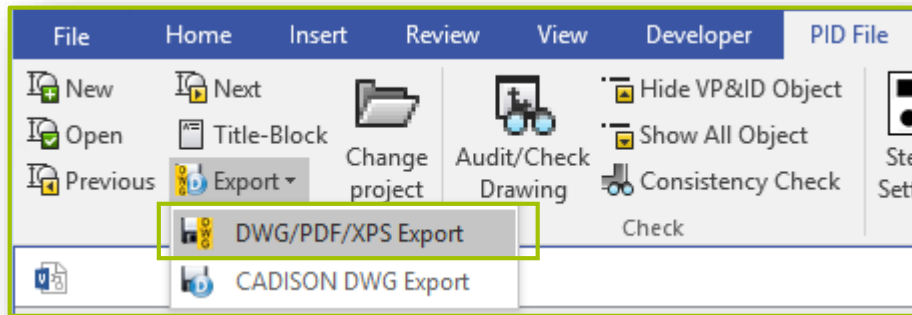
File Home Insert Review View Developer PID File

New
Open
Previous

Next
Title-Block
Export ▾

Change project

Audit/Check Drawing

Hide VP&ID Object
Show All Object
Consistency Check

Check

Ste Sett

DWG/PDF/XPS Export
CADISON DWG Export